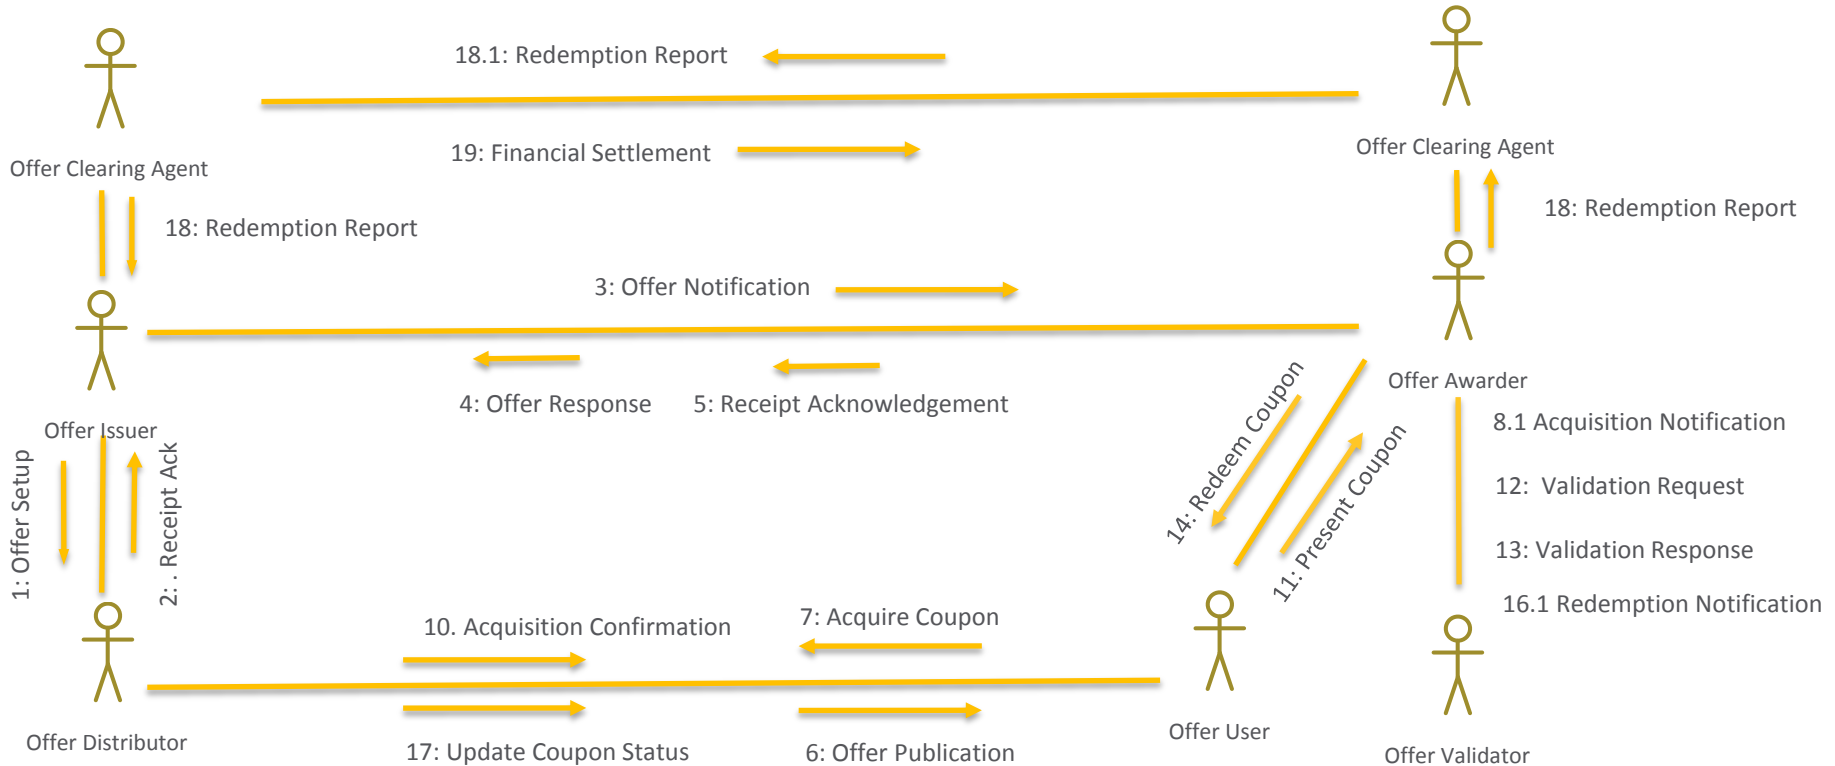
18.1: Redemption Report

19: Financial Settlement

Offer Clearing Agent

Offer Clearing Agent

18: Redemption Report

18: Redemption Report

3: Offer Notification

Offer Issuer

4: Offer Response

5: Receipt Acknowledgement

Offer Awarder

8.1 Acquisition Notification

12: Validation Request

13: Validation Response

16.1 Redemption Notification

14: Redeem Coupon

11: Present Coupon

1: Offer Setup

2: . Receipt Ack

10. Acquisition Confirmation

7: Acquire Coupon

Offer Distributor

17: Update Coupon Status

6: Offer Publication

Offer User

Offer Validator